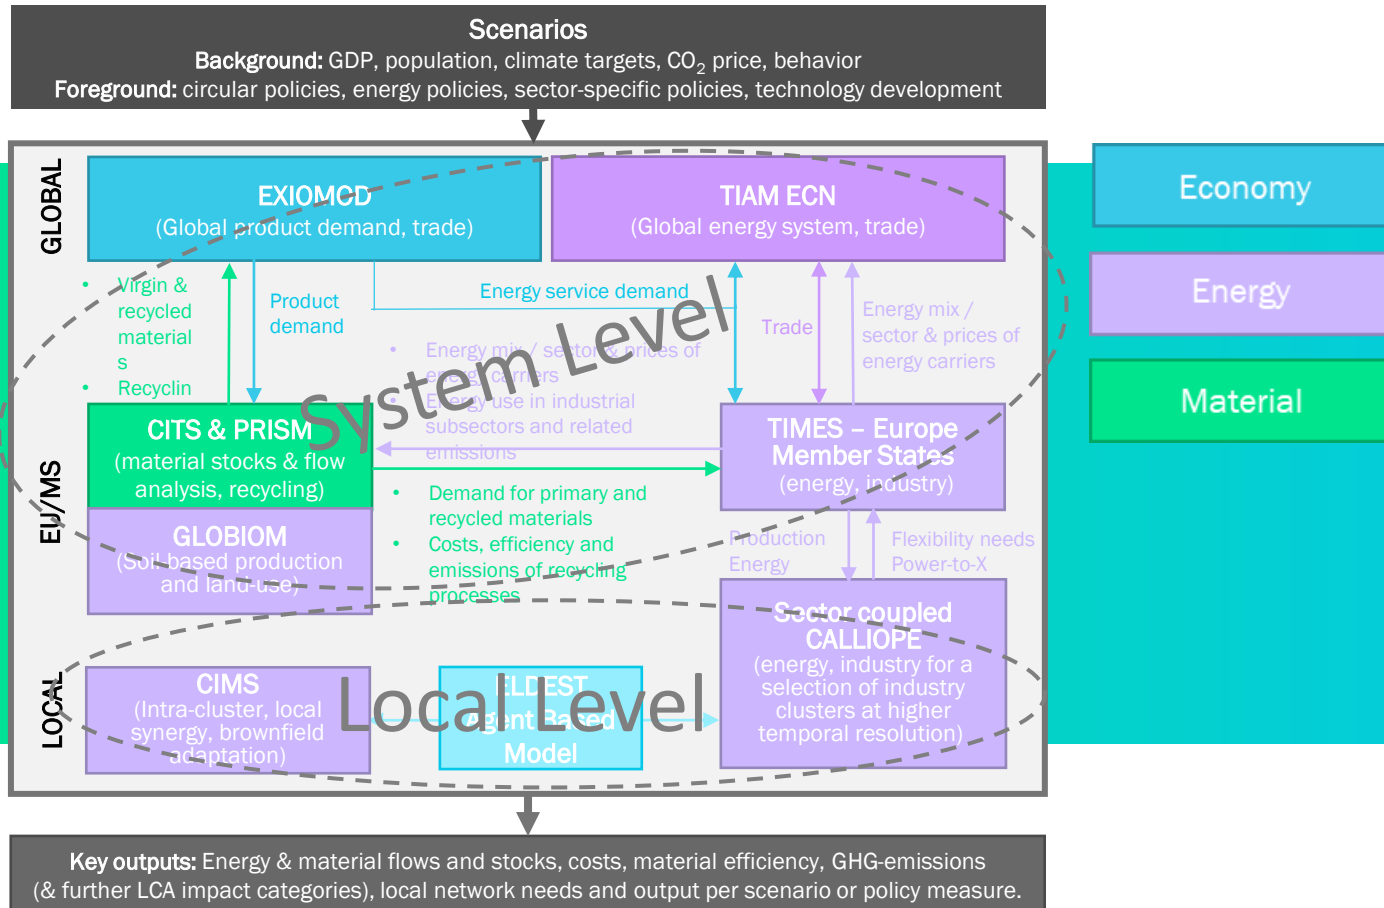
Scenarios
Background: GDP, population, climate targets, $CO_2$ price, behavior
Foreground: circular policies, energy policies, sector-specific policies, technology development

GLOBAL

EXIOMOD
(Global product demand, trade)

TIAM ECN
(Global energy system, trade)

Economy

Energy

Material

• Virgin & recycled material s
• Recyclin

Product demand

Energy service demand

Trade

Energy mix / sector & prices of energy carriers

• Energy mix / sector & prices of energy carriers
• Energy use in industrial subsectors and related emissions

System Level

EU/MS

CITS & PRISM
(material stocks & flow analysis, recycling)

TIMES – Europe Member States
(energy, industry)

• Demand for primary and recycled materials
• Costs, efficiency and emissions of recycling processes

GLOBIOM
(Soil-based production and land-use)

Production Energy

Flexibility needs Power-to-X

Sector coupled CALLIOPE
(energy, industry for a selection of industry clusters at higher temporal resolution)

LOCAL

CIMS
(Intra-cluster, local synergy, brownfield adaptation)

ELDEST Agent Based Model

Local Level

Key outputs: Energy & material flows and stocks, costs, material efficiency, GHG-emissions (& further LCA impact categories), local network needs and output per scenario or policy measure.